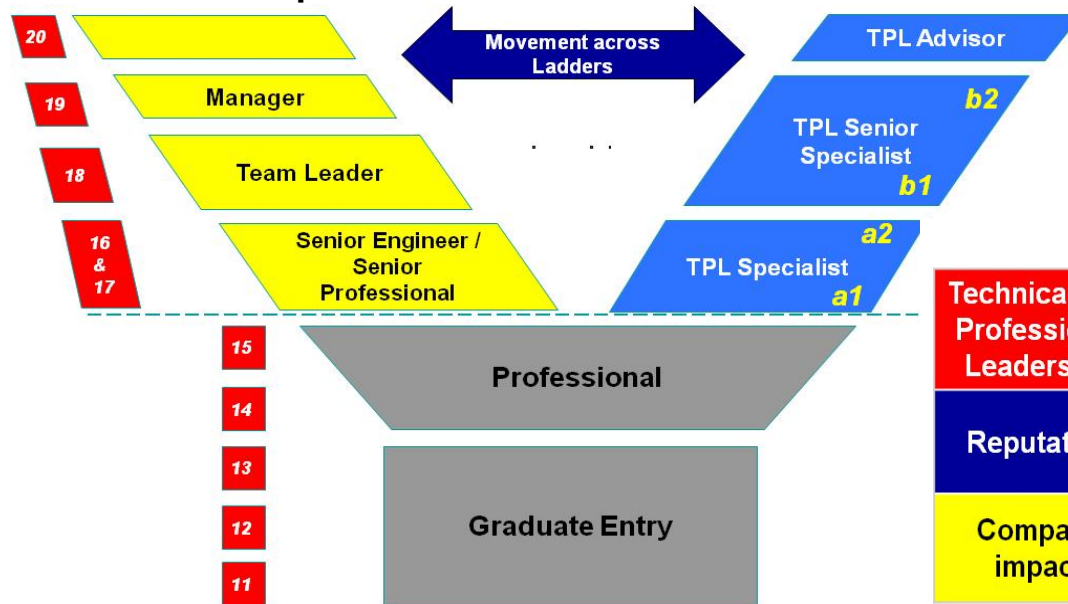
20

Movement across Ladders

TPL Advisor

19

Manager

b2

TPL Senior Specialist

b1

18

Team Leader

16 & 17

Senior Engineer / Senior Professional

a2

TPL Specialist

a1

Technica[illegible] Professi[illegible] Leaders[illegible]

Reputat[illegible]

Compa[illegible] impac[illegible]

15

Professional

14

13

12

Graduate Entry

11